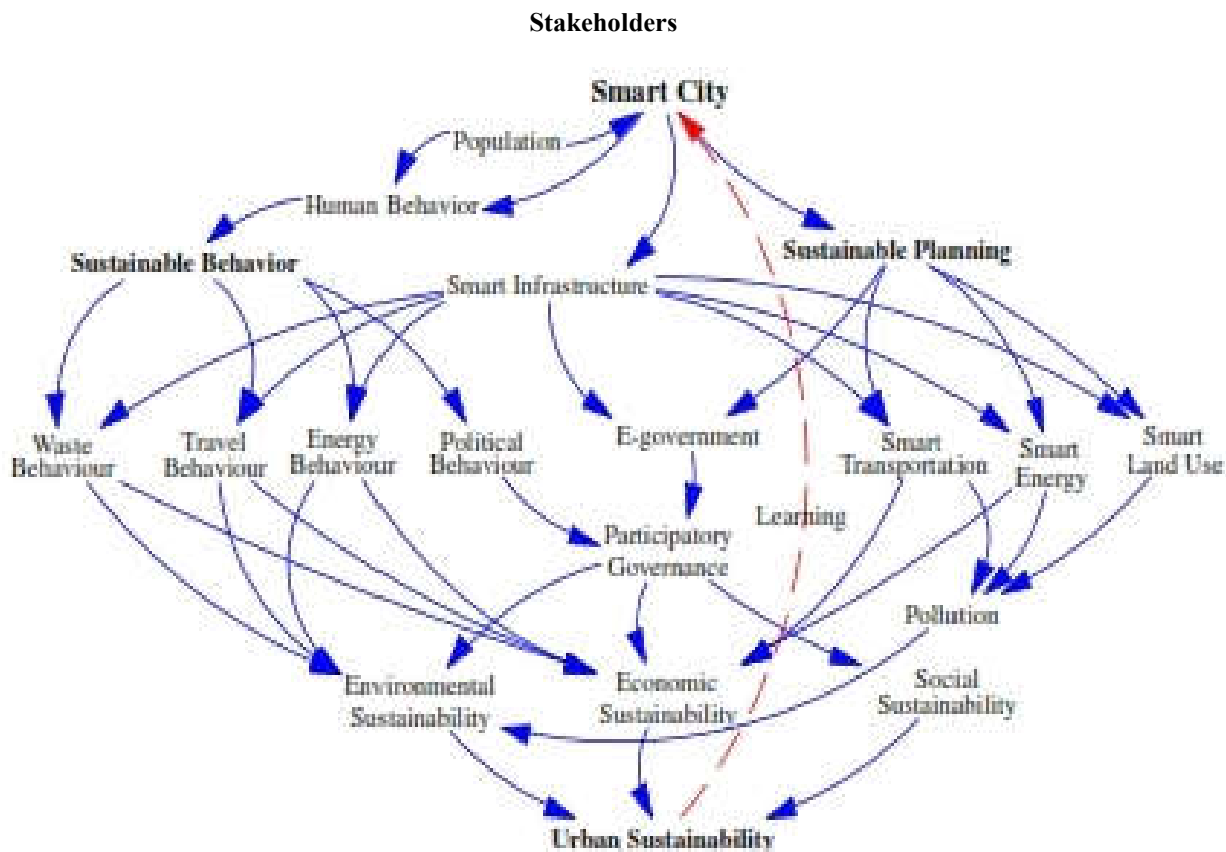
Stakeholders

Smart City

Population

Human Behavior

Sustainable Behavior

Sustainable Planning

Smart Infrastructure

Waste Behaviour

Travel Behaviour

Energy Behaviour

Political Behaviour

E-government

Smart Transportation

Smart Energy

Smart Land Use

Learning

Participatory Governance

Pollution

Environmental Sustainability

Economic Sustainability

Social Sustainability

Urban Sustainability